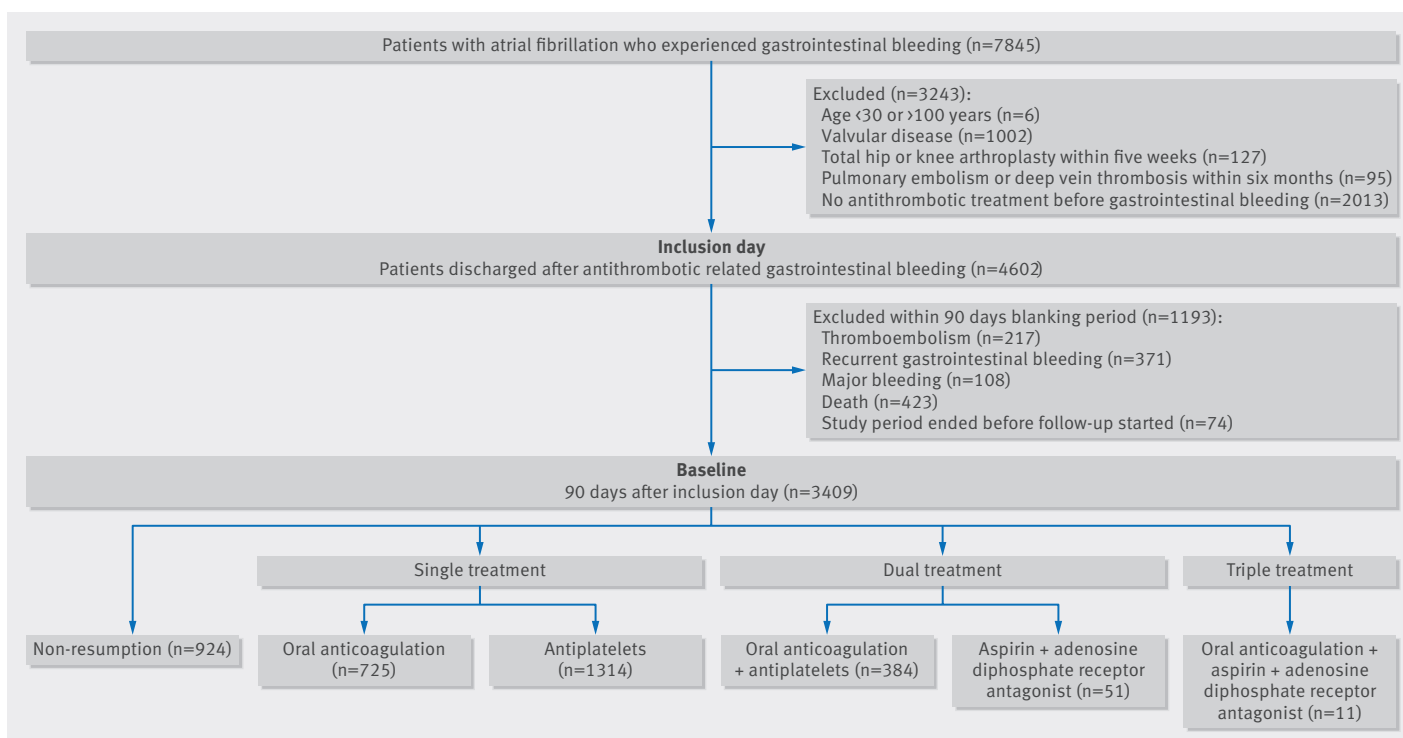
Patients with atrial fibrillation who experienced gastrointestinal bleeding (n=7845)

Excluded (n=3243):
Age <30 or >100 years (n=6)
Valvular disease (n=1002)
Total hip or knee arthroplasty within five weeks (n=127)
Pulmonary embolism or deep vein thrombosis within six months (n=95)
No antithrombotic treatment before gastrointestinal bleeding (n=2013)

**Inclusion day**
Patients discharged after antithrombotic related gastrointestinal bleeding (n=4602)

Excluded within 90 days blanking period (n=1193):
Thromboembolism (n=217)
Recurrent gastrointestinal bleeding (n=371)
Major bleeding (n=108)
Death (n=423)
Study period ended before follow-up started (n=74)

**Baseline**
90 days after inclusion day (n=3409)

Single treatment

Dual treatment

Triple treatment

Non-resumption (n=924)

Oral anticoagulation (n=725)

Antiplatelets (n=1314)

Oral anticoagulation + antiplatelets (n=384)

Aspirin + adenosine diphosphate receptor antagonist (n=51)

Oral anticoagulation + aspirin + adenosine diphosphate receptor antagonist (n=11)